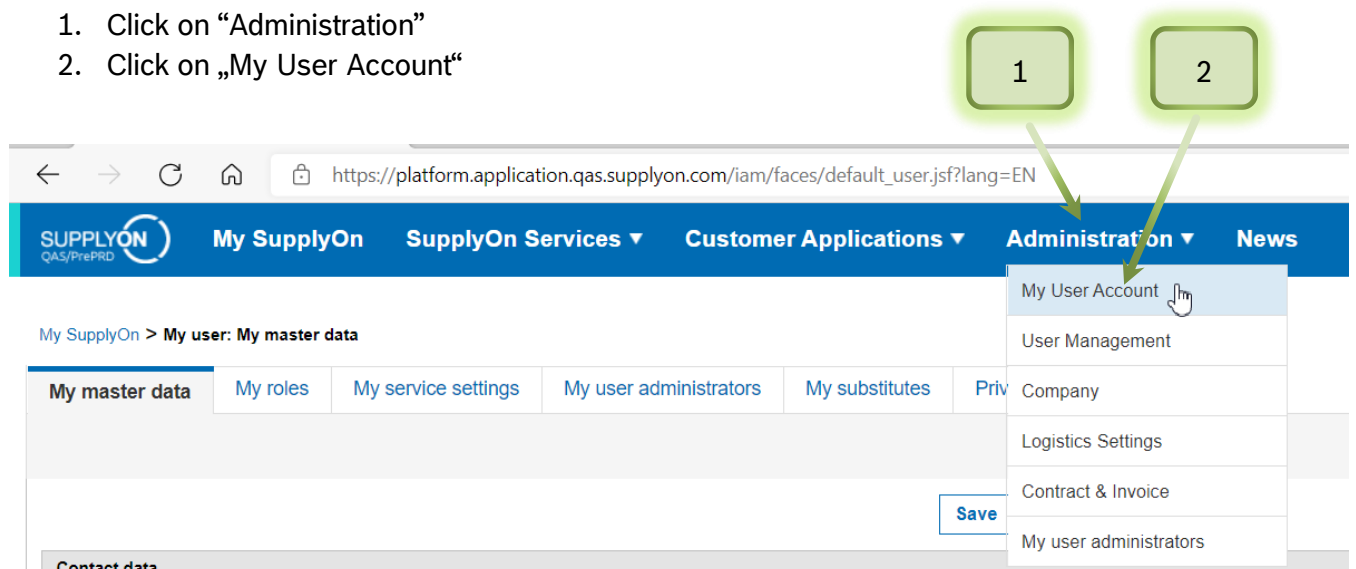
1. Click on “Administration”
2. Click on „My User Account“

1

2

https://platform.application.qas.supplyon.com/iam/faces/default_user.jsf?lang=EN

SUPPLYON
QAS/PrePRD

My SupplyOn

SupplyOn Services ▼

Customer Applications ▼

Administration ▼

News

My User Account

User Management

Company

Logistics Settings

Contract & Invoice

My user administrators

My SupplyOn > My user: My master data

| My master data | My roles | My service settings | My user administrators | My substitutes | Priv |
|---|---|---|---|---|---|

Save

Contact data